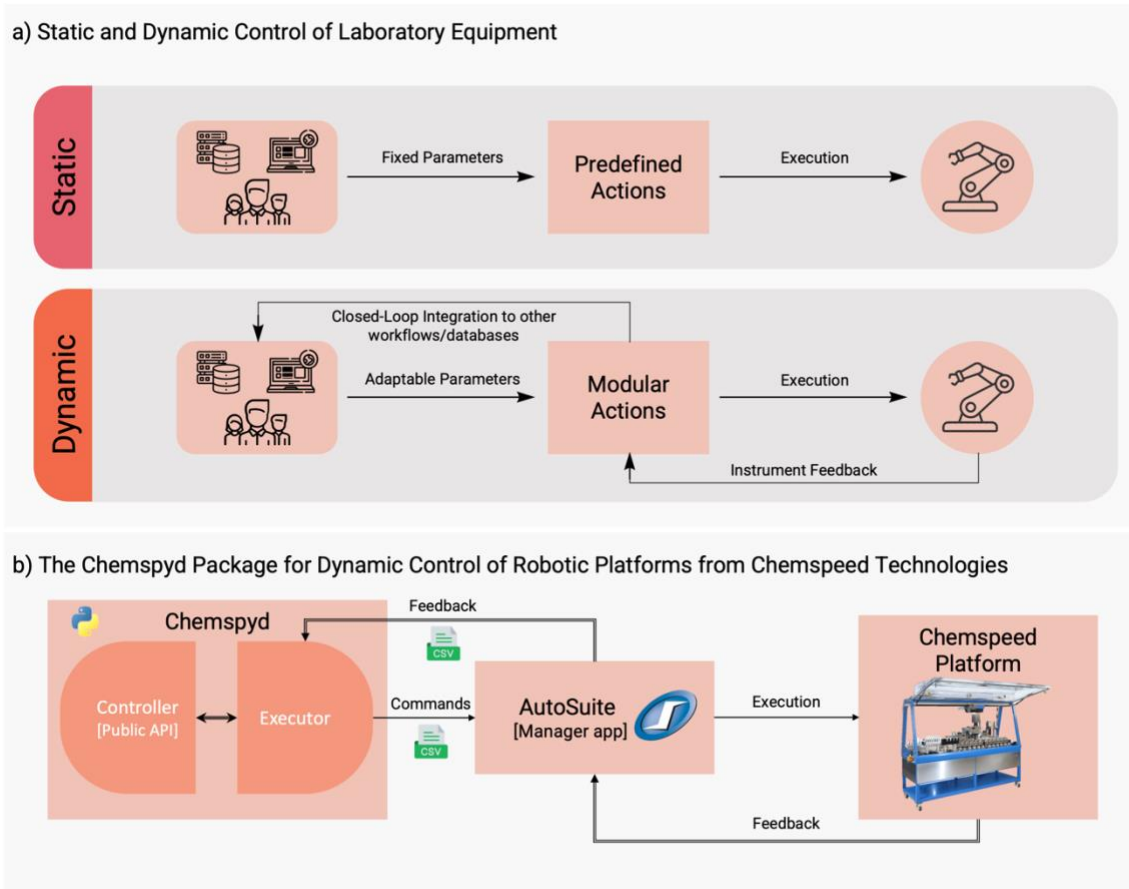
a) Static and Dynamic Control of Laboratory Equipment

Static

Fixed Parameters

Predefined Actions

Execution

Dynamic

Closed-Loop Integration to other workflows/databases

Adaptable Parameters

Modular Actions

Execution

Instrument Feedback

b) The Chemspyd Package for Dynamic Control of Robotic Platforms from Chemspeed Technologies

Chemspyd

Controller [Public API]

Executor

Feedback

CSV

Commands

CSV

AutoSuite [Manager app]

Execution

Chemspeed Platform

Feedback